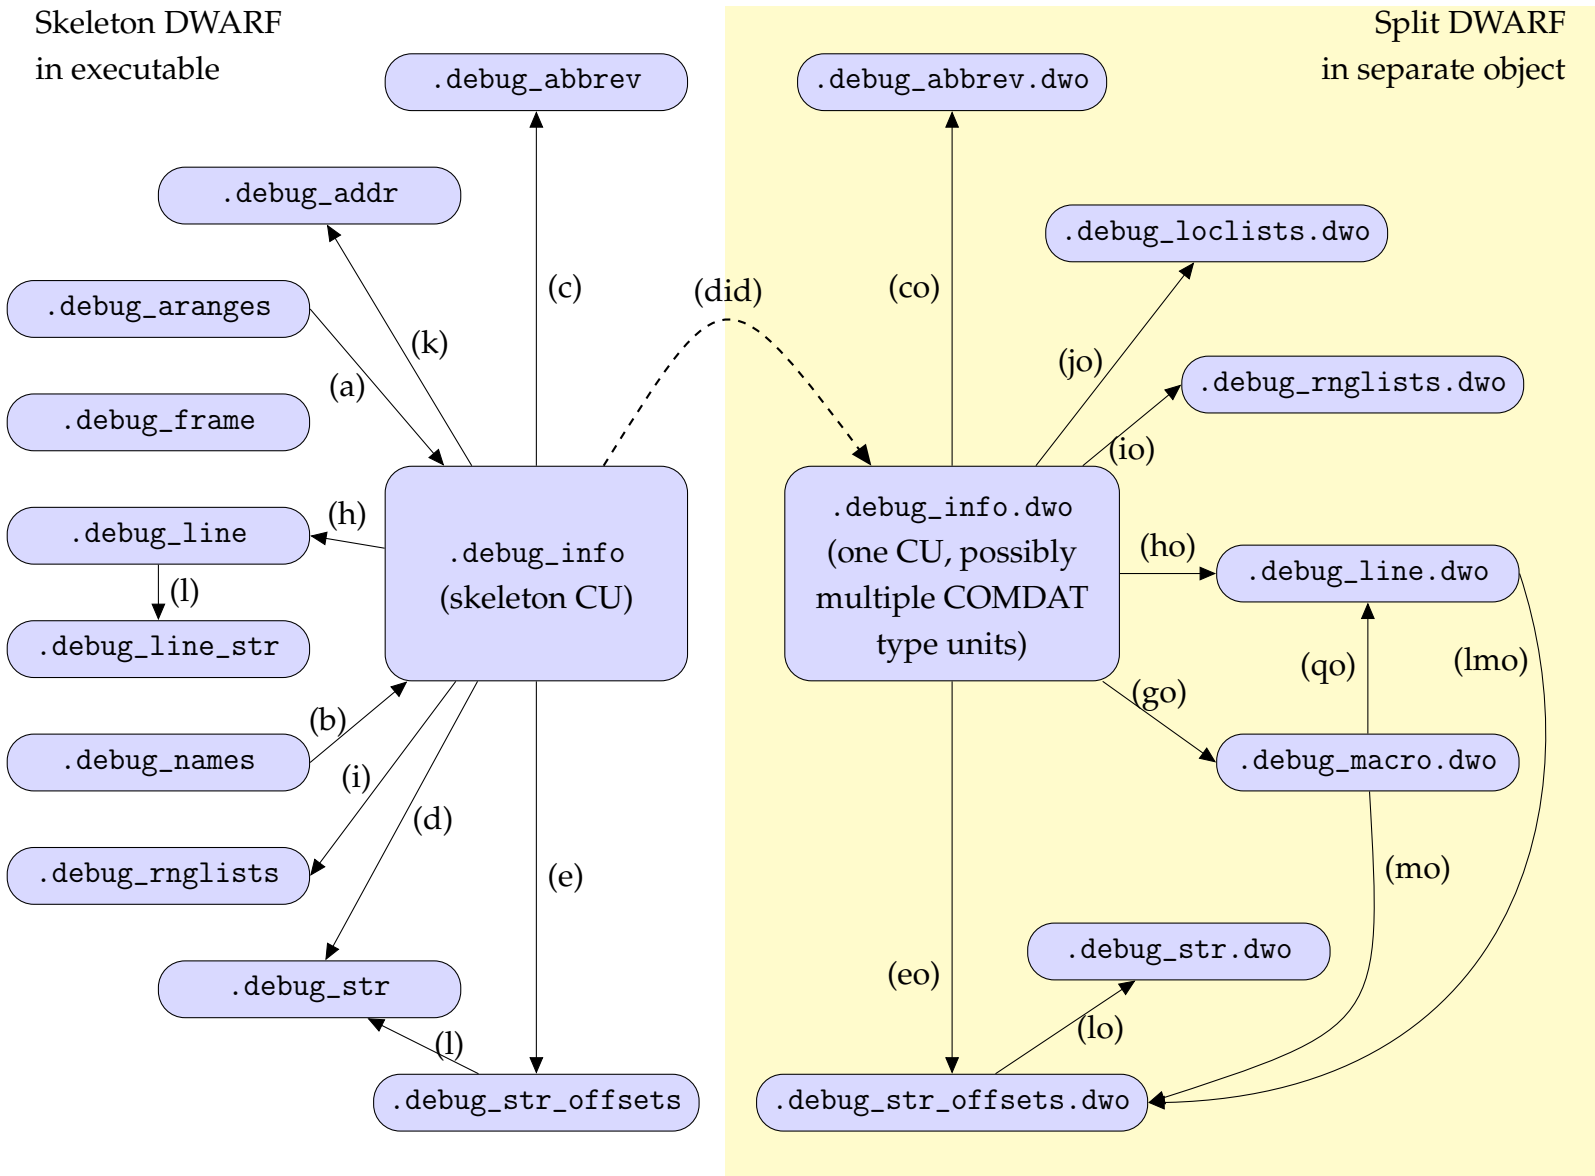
Skeleton DWARF
in executable

Split DWARF
in separate object

.debug_abbrev

.debug_abbrev.dwo

.debug_addr

.debug_loclists.dwo

.debug_aranges

(c)

(did)

(co)

(k)

(jo)

.debug_rnglists.dwo

(a)

.debug_frame

(io)

.debug_info.dwo
(one CU, possibly multiple COMDAT type units)

(h)

.debug_line

.debug_info
(skeleton CU)

(ho)

.debug_line.dwo

(l)

.debug_line_str

(qo)

(lmo)

(b)

(go)

.debug_names

(i)

.debug_macro.dwo

(d)

.debug_rnglists

(e)

(mo)

.debug_str.dwo

(eo)

.debug_str

(lo)

(l)

.debug_str_offsets

.debug_str_offsets.dwo